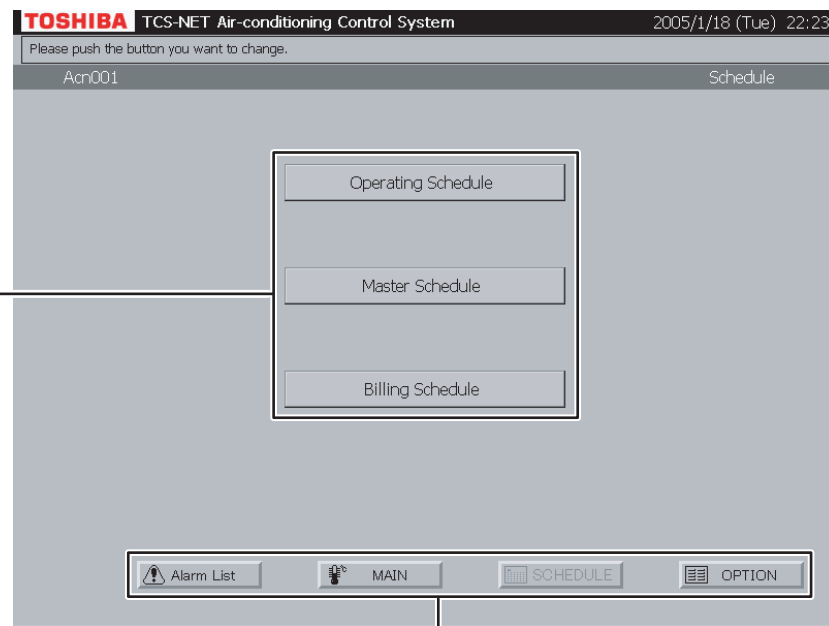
TOSHIBA TCS-NET Air-conditioning Control System 2005/1/18 (Tue) 22:23

Please push the button you want to change.

Acn001 Schedule

Operating Schedule

Master Schedule

Billing Schedule

Alarm List MAIN SCHEDULE OPTION